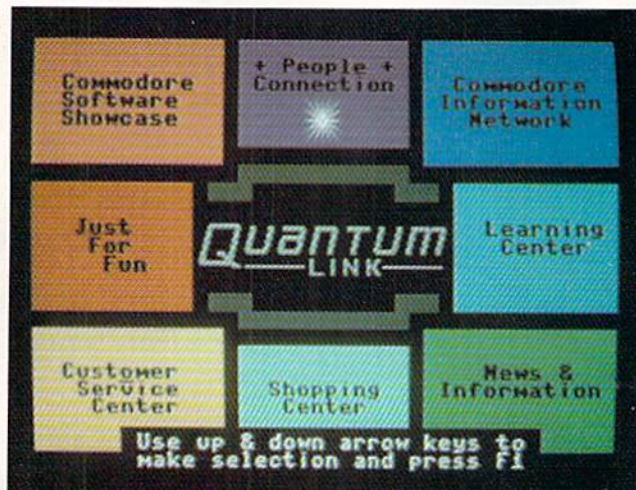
Commodore Software Showcase

+ People + Connection

Commodore Information Network

Just For Fun

QUANTUM LINK

Learning Center

Customer Service Center

Shopping Center

News & Information

Use up & down arrow keys to make selection and press F1